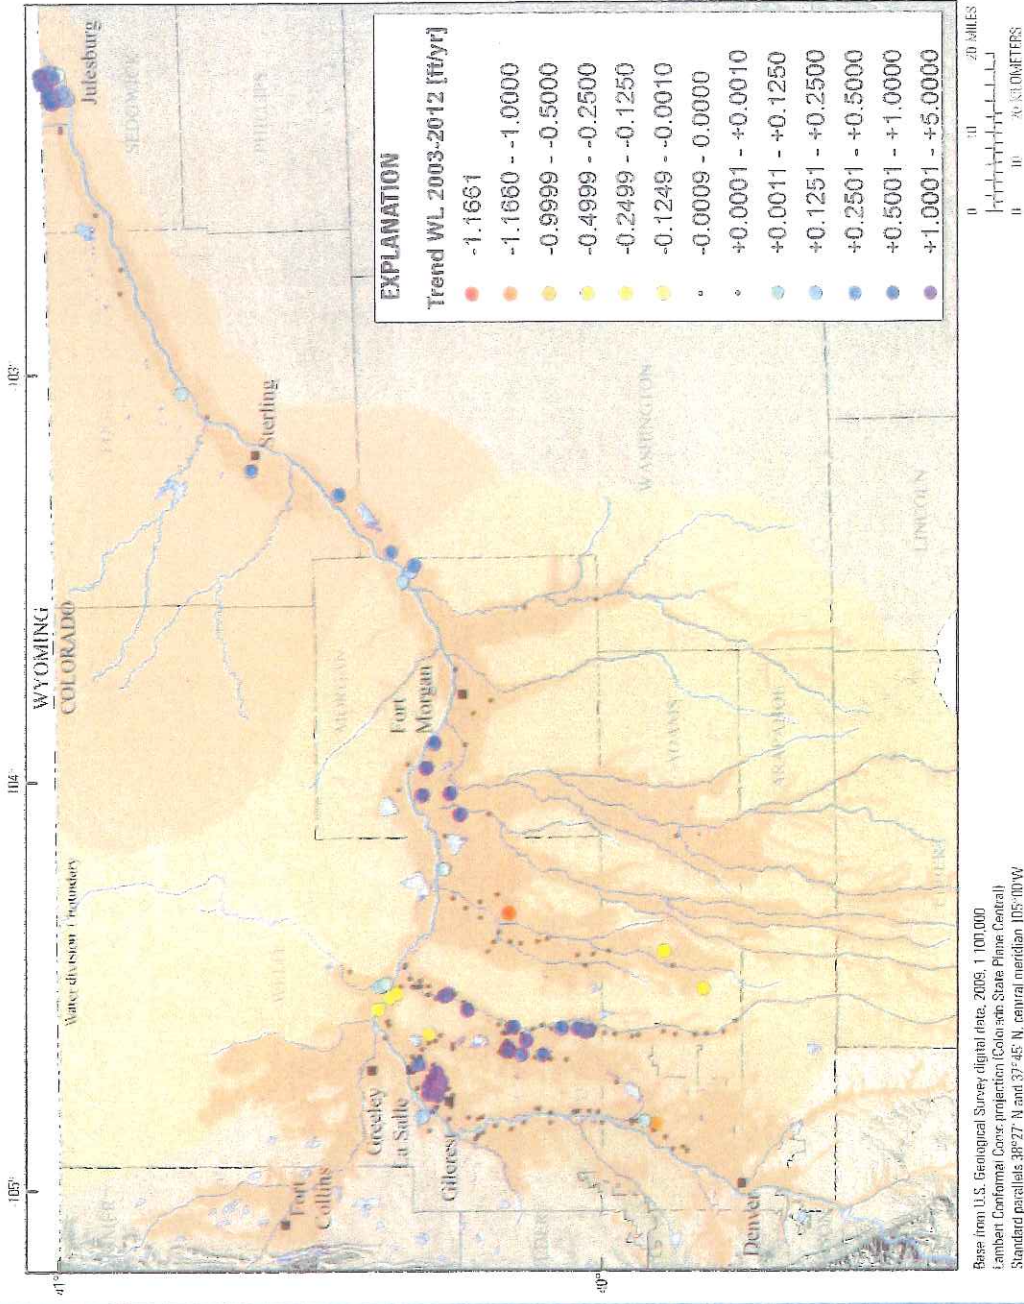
EXPLANATION
Trend WL 2003-2012 [ft/yr]
-1.1661
-1.1660 - -1.0000
-0.9999 - -0.5000
-0.4999 - -0.2500
-0.2499 - -0.1250
-0.1249 - -0.0010
-0.0009 - 0.0000
+0.0001 - +0.0010
+0.0011 - +0.1250
+0.1251 - +0.2500
+0.2501 - +0.5000
+0.5001 - +1.0000
+1.0001 - +5.0000

0 10 20 MILES
0 10 20 KILOMETERS

Julesburg
SEDGWICK
PHILLIPS
Sterling
LOGAN
WASHINGTON
LINCOLN
WYOMING
COLORADO
MORGAN
Fort Morgan
ADAMS
ARAPAHOE
ELBERT
WELD
Water division 1 boundary
Greeley
La Salle
Gilcrest
Fort Collins
LARIMER
BOULDER
Denver

105°
104°
103°
41°
40°

Base from U.S. Geological Survey digital data, 2009, 1:100,000
Lambert Conformal Conic projection (Colorado State Plane Central)
Standard parallels 38°27' N and 37°45' N, central meridian 105°30'W